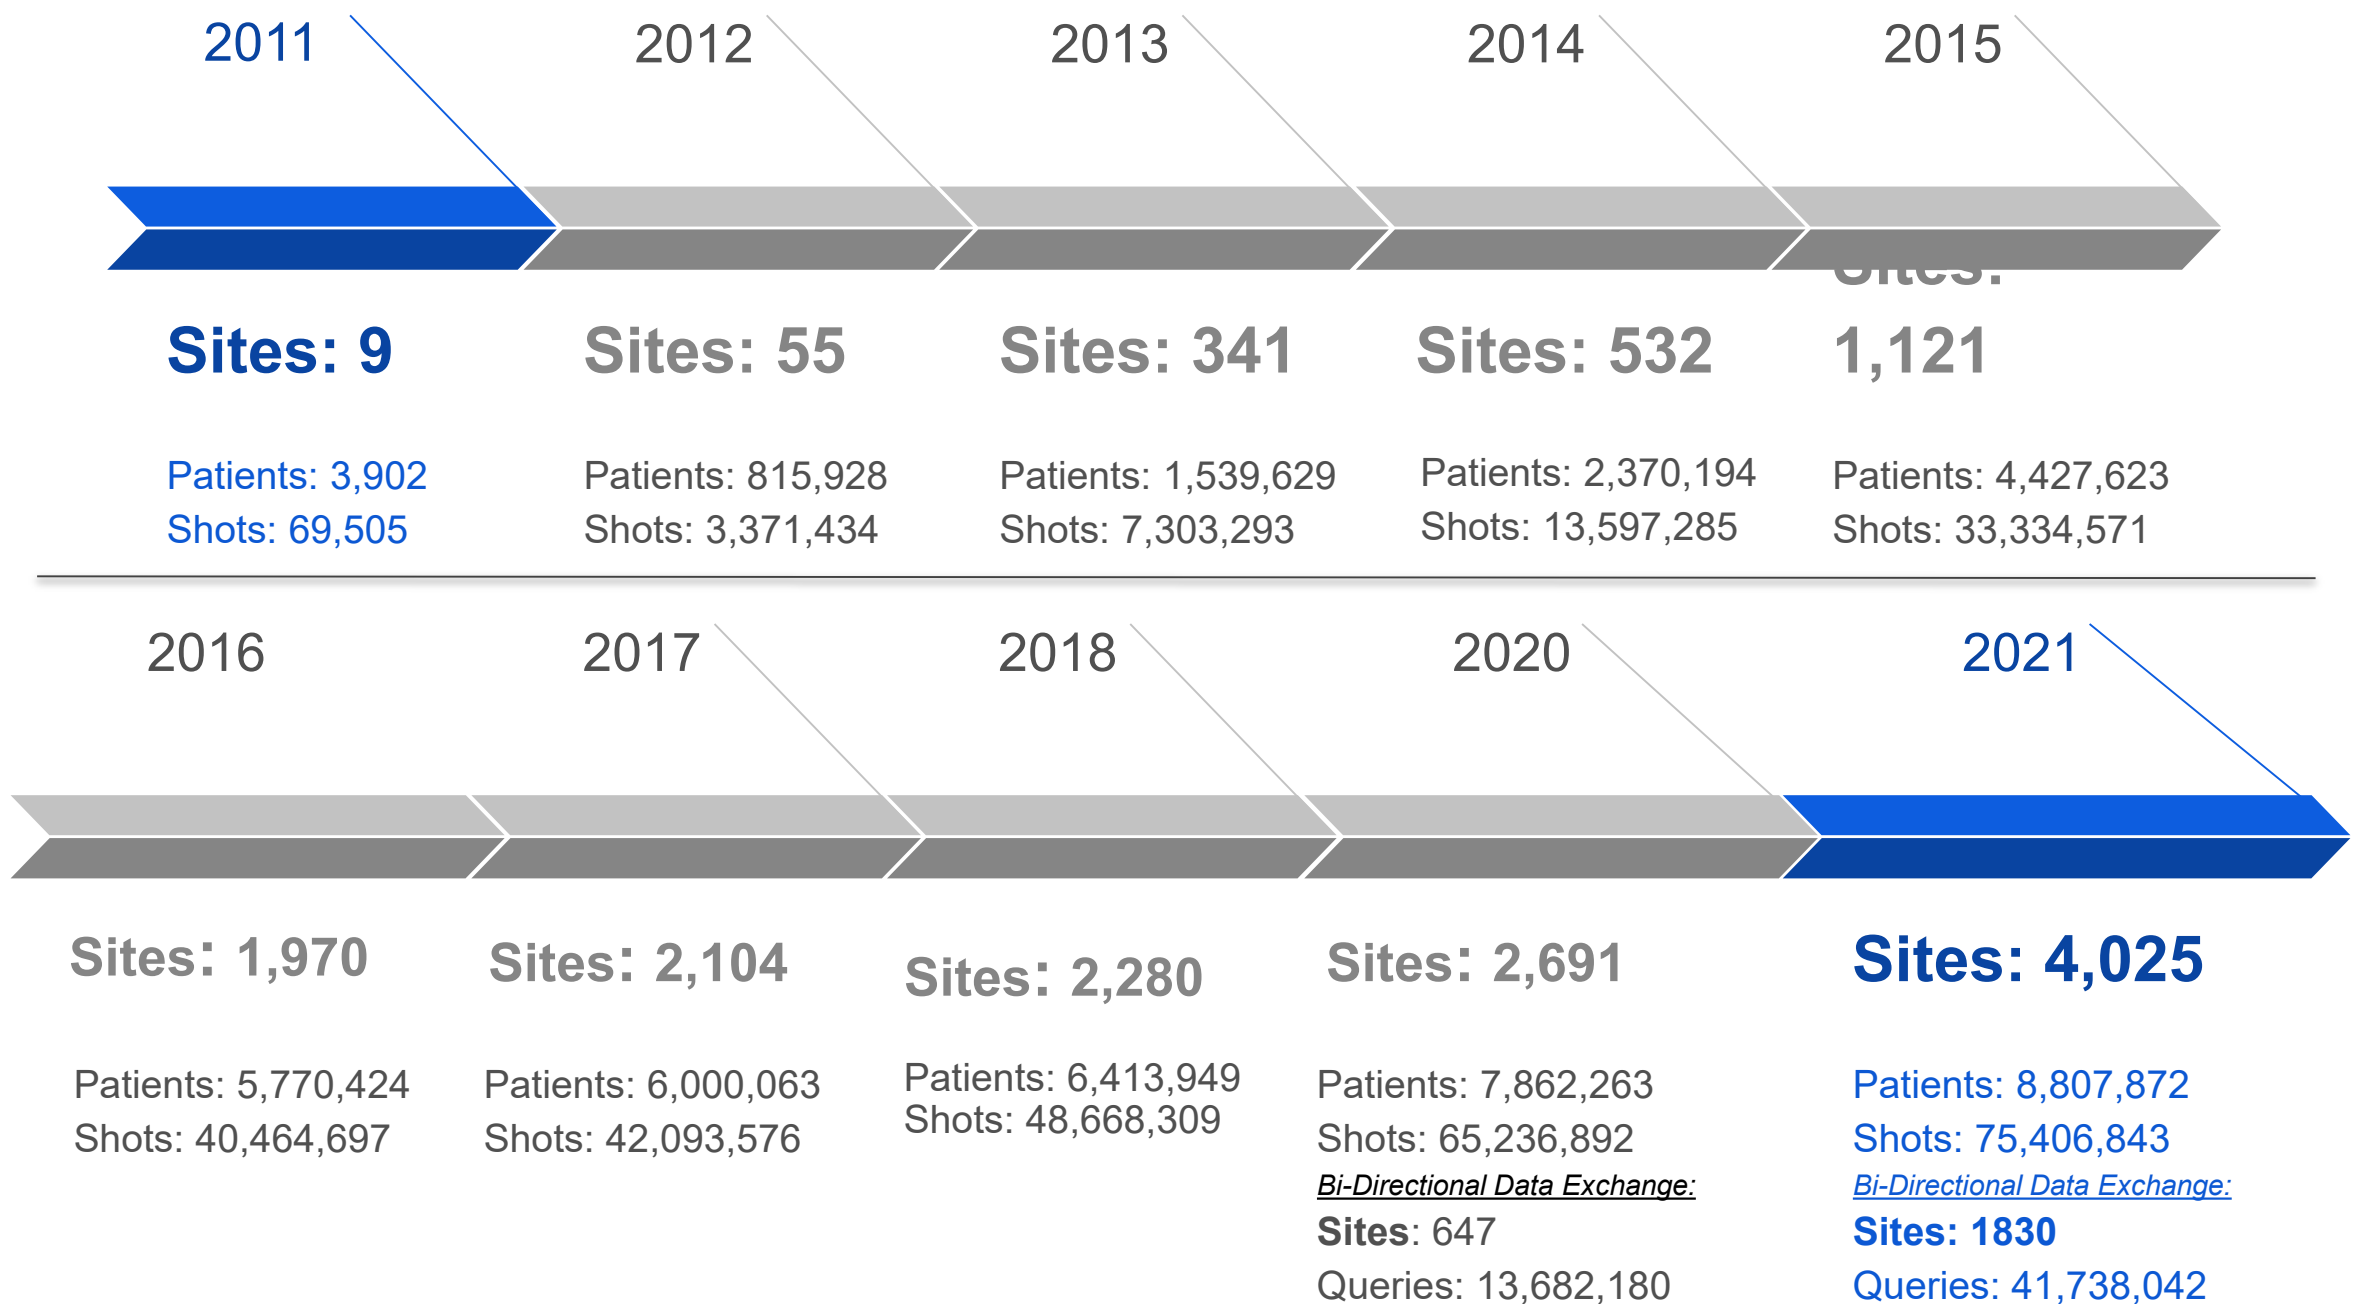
2011

Sites: 9

Patients: 3,902
Shots: 69,505

2012

Sites: 55

Patients: 815,928
Shots: 3,371,434

2013

Sites: 341

Patients: 1,539,629
Shots: 7,303,293

2014

Sites: 532

Patients: 2,370,194
Shots: 13,597,285

2015

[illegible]
1,121

Patients: 4,427,623
Shots: 33,334,571

2016

Sites: 1,970

Patients: 5,770,424
Shots: 40,464,697

2017

Sites: 2,104

Patients: 6,000,063
Shots: 42,093,576

2018

Sites: 2,280

Patients: 6,413,949
Shots: 48,668,309

2020

Sites: 2,691

Patients: 7,862,263
Shots: 65,236,892
Bi-Directional Data Exchange:
Sites: 647
Queries: 13,682,180

2021

Sites: 4,025

Patients: 8,807,872
Shots: 75,406,843
Bi-Directional Data Exchange:
Sites: 1830
Queries: 41,738,042